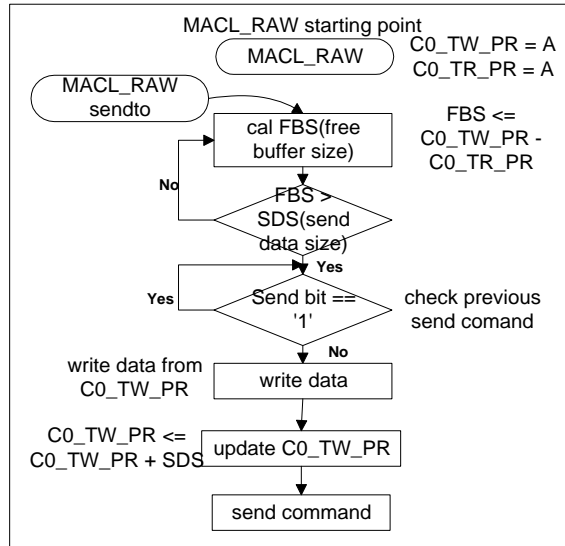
MACL_RAW starting point

MACL_RAW

C0_TW_PR = A
C0_TR_PR = A

MACL_RAW sendto

cal FBS(free buffer size)

FBS <= C0_TW_PR - C0_TR_PR

No

FBS > SDS(send data size)

Yes

Yes

Send bit == '1'

check previous send comand

No

write data from C0_TW_PR

write data

C0_TW_PR <= C0_TW_PR + SDS

update C0_TW_PR

send command